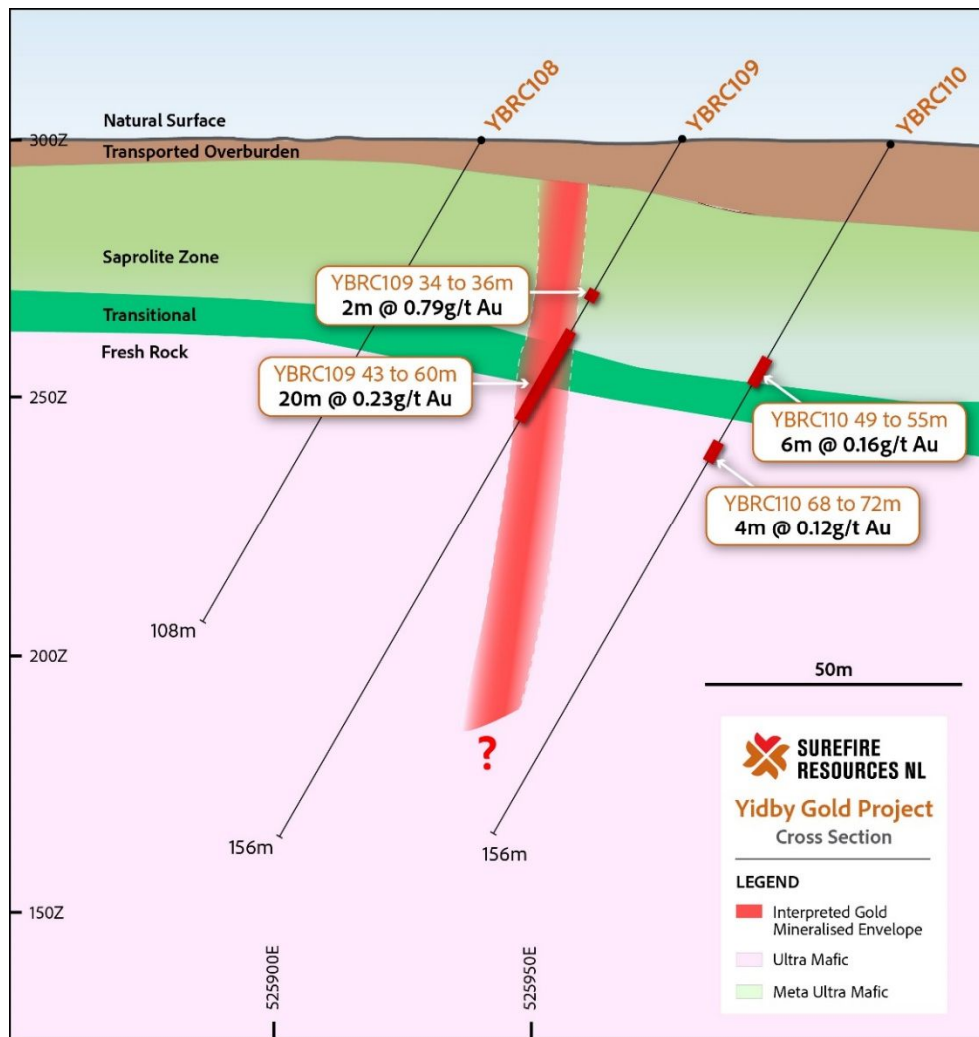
YBRC108
YBRC109
YBRC110

Natural Surface
300Z
Transported Overburden

Saprolite Zone

YBRC109 34 to 36m
2m @ 0.79g/t Au

Transitional

Fresh Rock

YBRC109 43 to 60m
20m @ 0.23g/t Au

250Z

YBRC110 49 to 55m
6m @ 0.16g/t Au

YBRC110 68 to 72m
4m @ 0.12g/t Au

108m

200Z

50m

?

SUREFIRE RESOURCES NL
Yidby Gold Project
Cross Section

156m
156m

LEGEND
Interpreted Gold Mineralised Envelope
Ultra Mafic
Meta Ultra Mafic

150Z

525900E
525950E